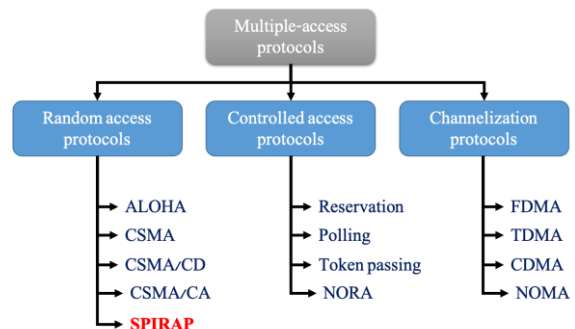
Multiple-access protocols

Random access protocols

ALOHA
CSMA
CSMA/CD
CSMA/CA
SPIRAP

Controlled access protocols

Reservation
Polling
Token passing
NORA

Channelization protocols

FDMA
TDMA
CDMA
NOMA